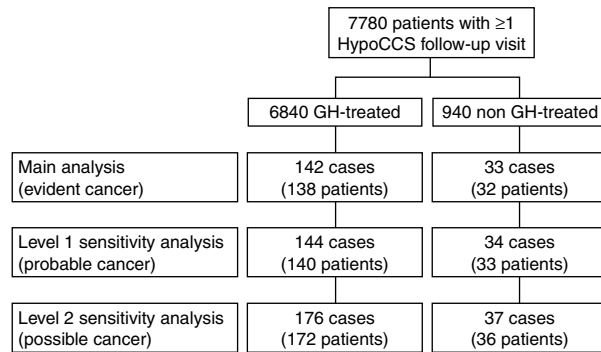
7780 patients with ≥1 HypoCCS follow-up visit

6840 GH-treated

940 non GH-treated

Main analysis (evident cancer)

142 cases (138 patients)

33 cases (32 patients)

Level 1 sensitivity analysis (probable cancer)

144 cases (140 patients)

34 cases (33 patients)

Level 2 sensitivity analysis (possible cancer)

176 cases (172 patients)

37 cases (36 patients)